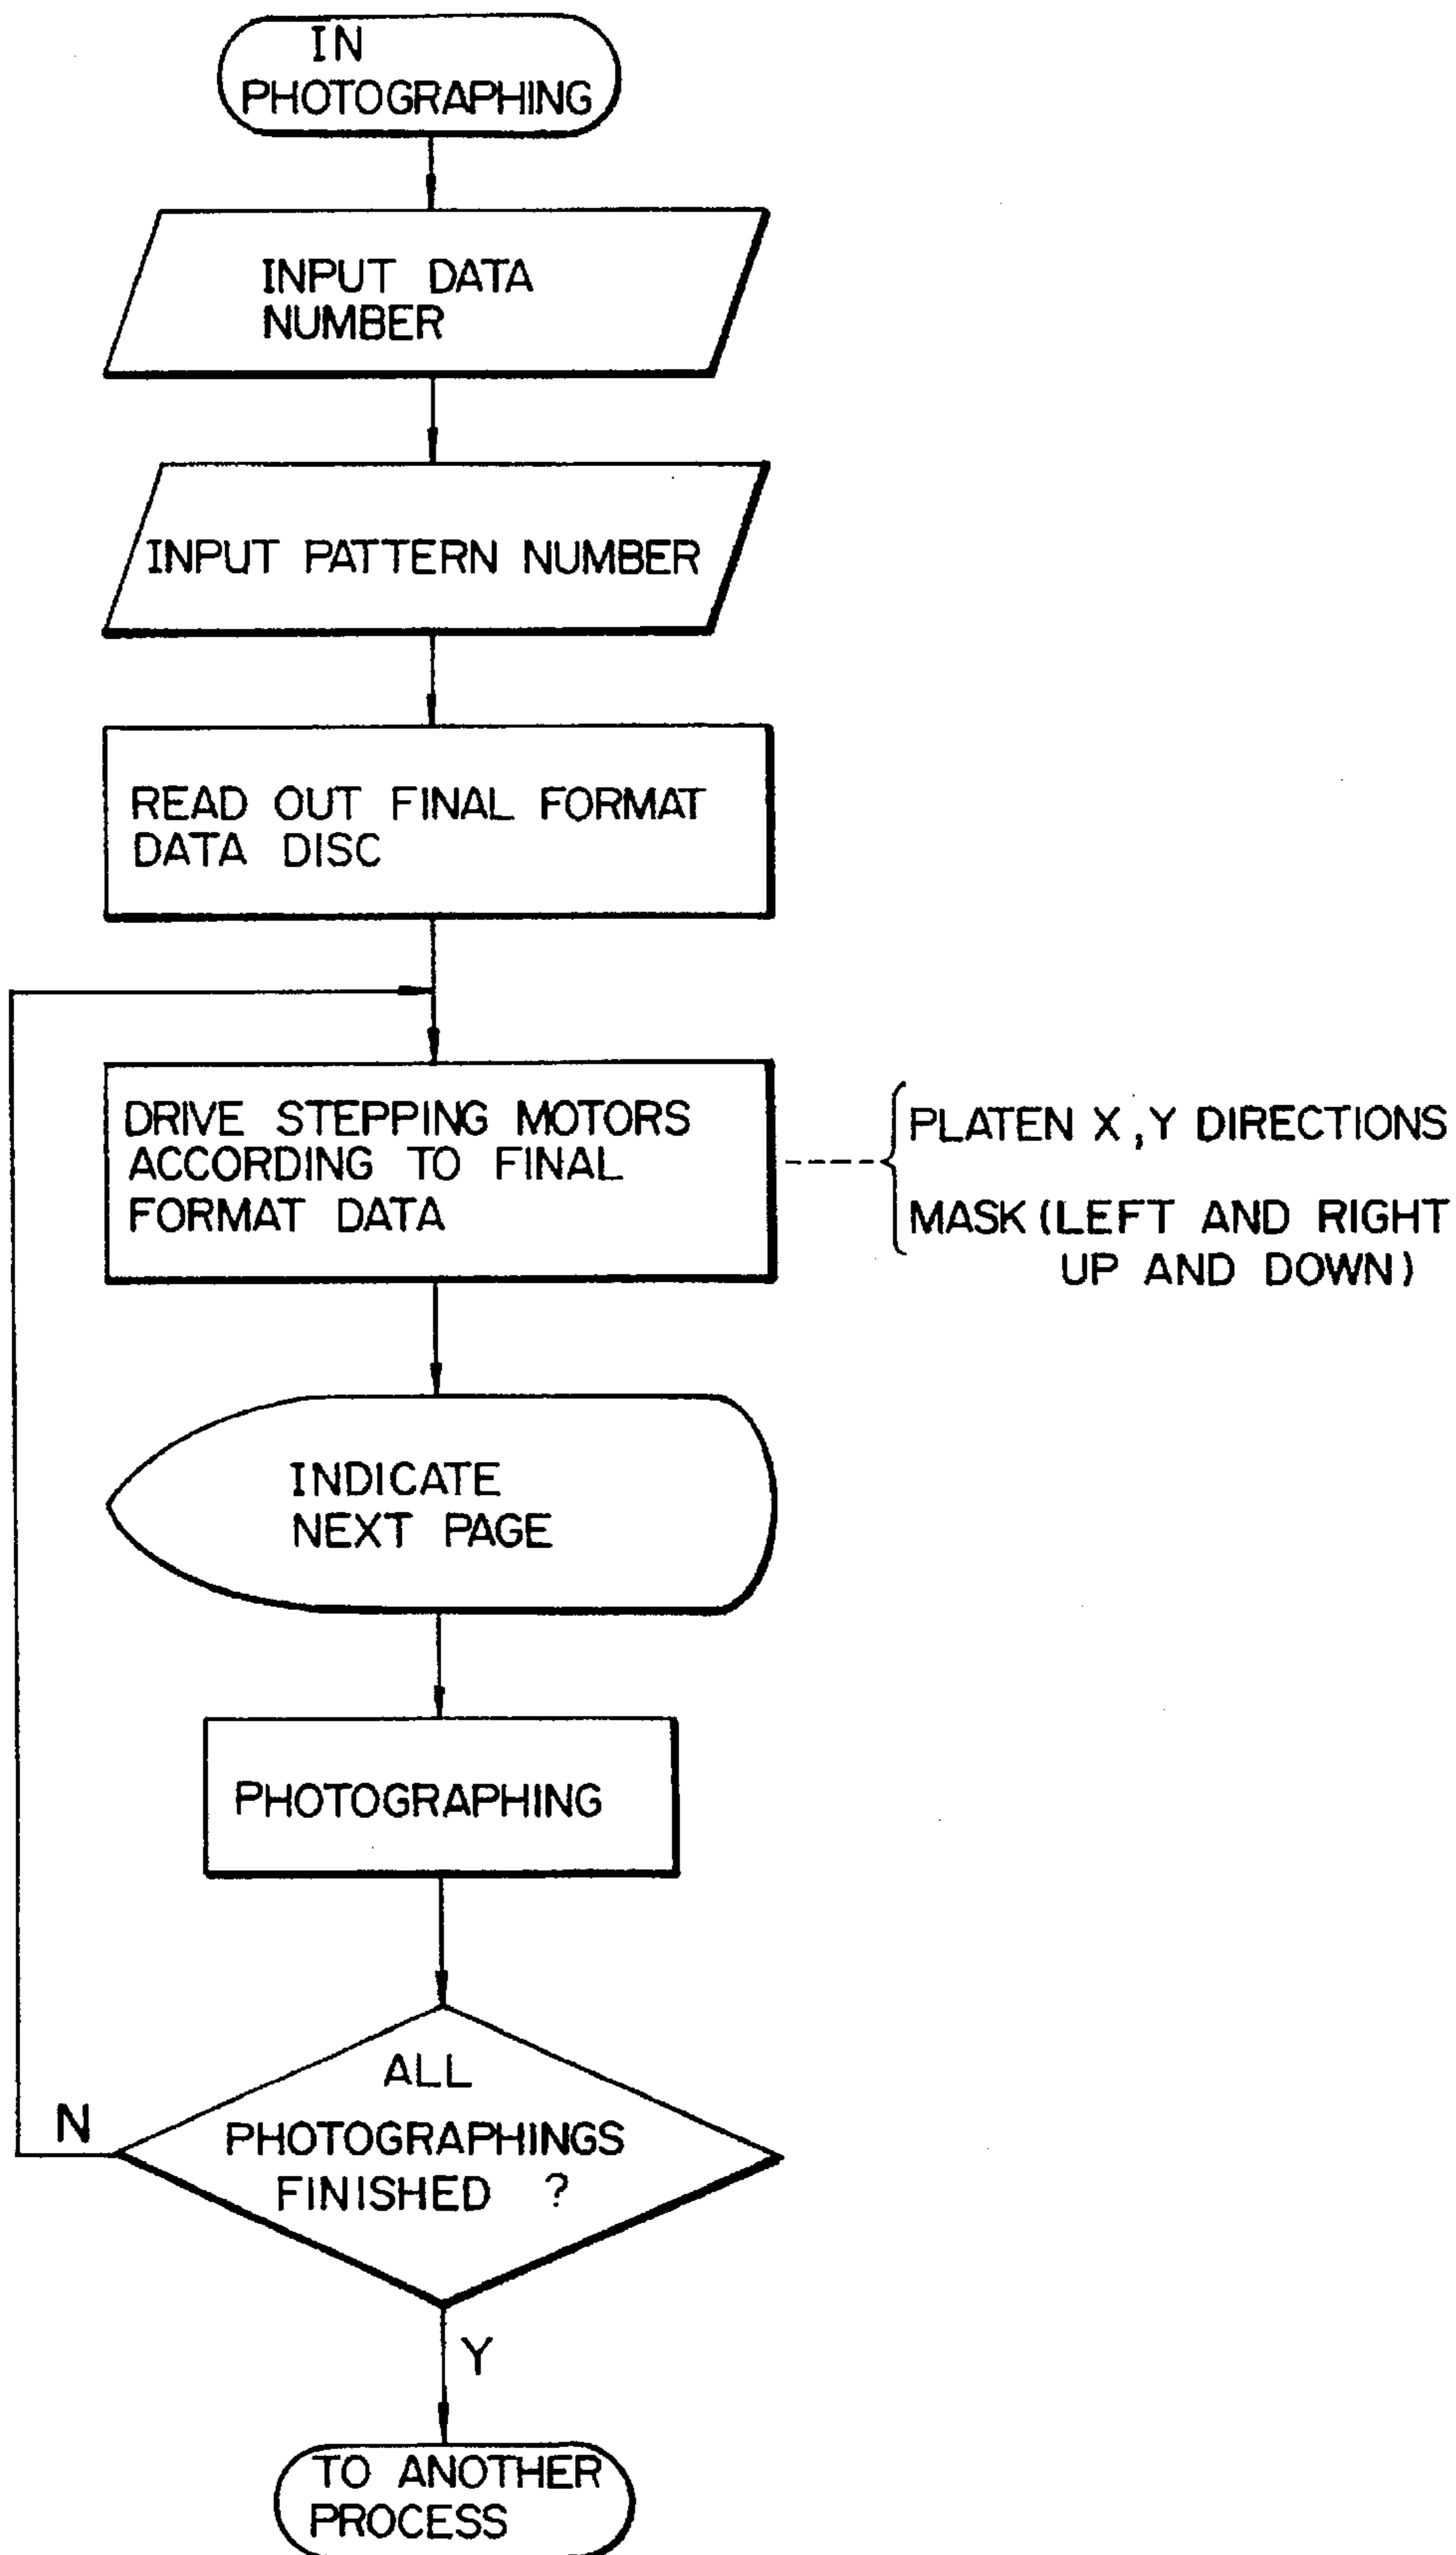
IN PHOTOGRAPHING

INPUT DATA NUMBER

INPUT PATTERN NUMBER

READ OUT FINAL FORMAT DATA DISC

DRIVE STEPPING MOTORS ACCORDING TO FINAL FORMAT DATA

PLATEN X, Y DIRECTIONS

MASK (LEFT AND RIGHT UP AND DOWN)

INDICATE NEXT PAGE

PHOTOGRAPHING

ALL PHOTOGRAPHINGS FINISHED ?

N

Y

TO ANOTHER PROCESS